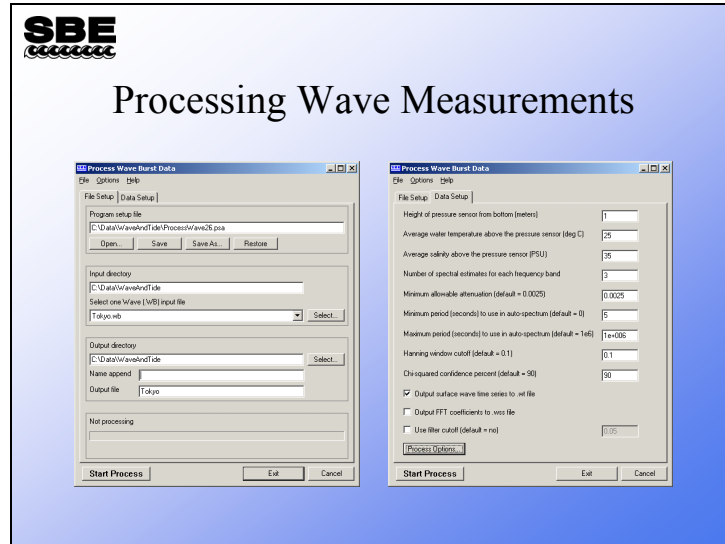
SBE

Processing Wave Measurements

Process Wave Burst Data
File Options Help
File Setup Data Setup
Program setup file
C:\Data\WaveAndTide\ProcessWave26.psa
Open... Save Save As... Restore
Input directory
C:\Data\WaveAndTide
Select one Wave (.WB) input file
Tokyo.wb
Select...
Output directory
C:\Data\WaveAndTide
Select...
Name append
Output file Tokyo
Not processing
Start Process Exit Cancel

Process Wave Burst Data
File Options Help
File Setup Data Setup
Height of pressure sensor from bottom (meters) 1
Average water temperature above the pressure sensor (deg C) 25
Average salinity above the pressure sensor (PSU) 35
Number of spectral estimates for each frequency band 3
Minimum allowable attenuation (default = 0.0025) 0.0025
Minimum period (seconds) to use in auto-spectrum (default = 0) 5
Maximum period (seconds) to use in auto-spectrum (default = 1e6) 1e+006
Hanning window cutoff (default = 0.1) 0.1
Chi-squared confidence percent (default = 90) 90
Output surface wave time series to .wt file
Output FFT coefficients to .wss file
Use filter cutoff (default = no) 0.05
Process Options...
Start Process Exit Cancel